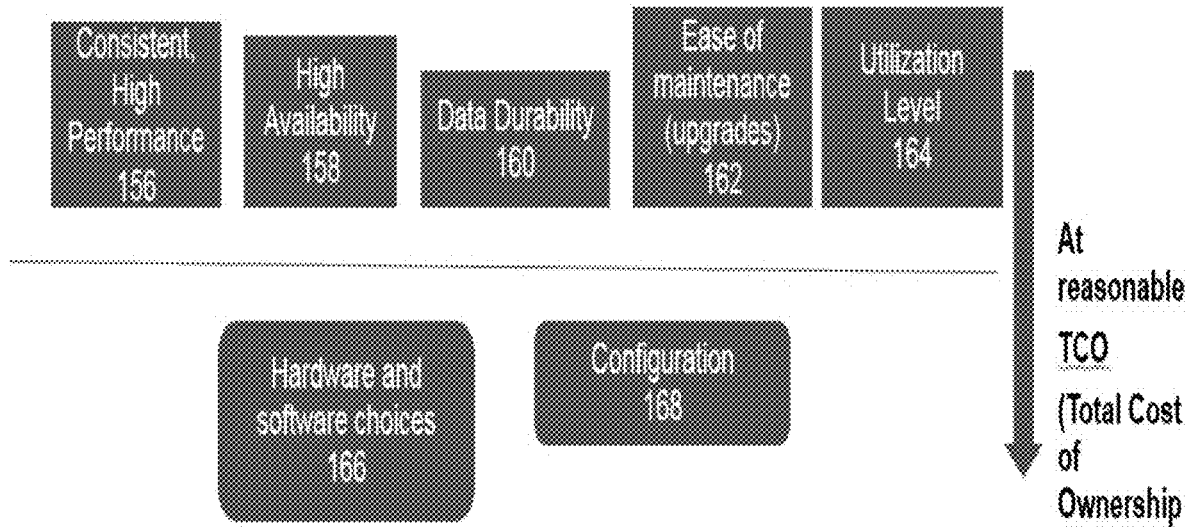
Consistent, High Performance 156

High Availability 158

Data Durability 160

Ease of maintenance (upgrades) 162

Utilization Level 164

At reasonable TCO (Total Cost of Ownership

Hardware and software choices 166

Configuration 168